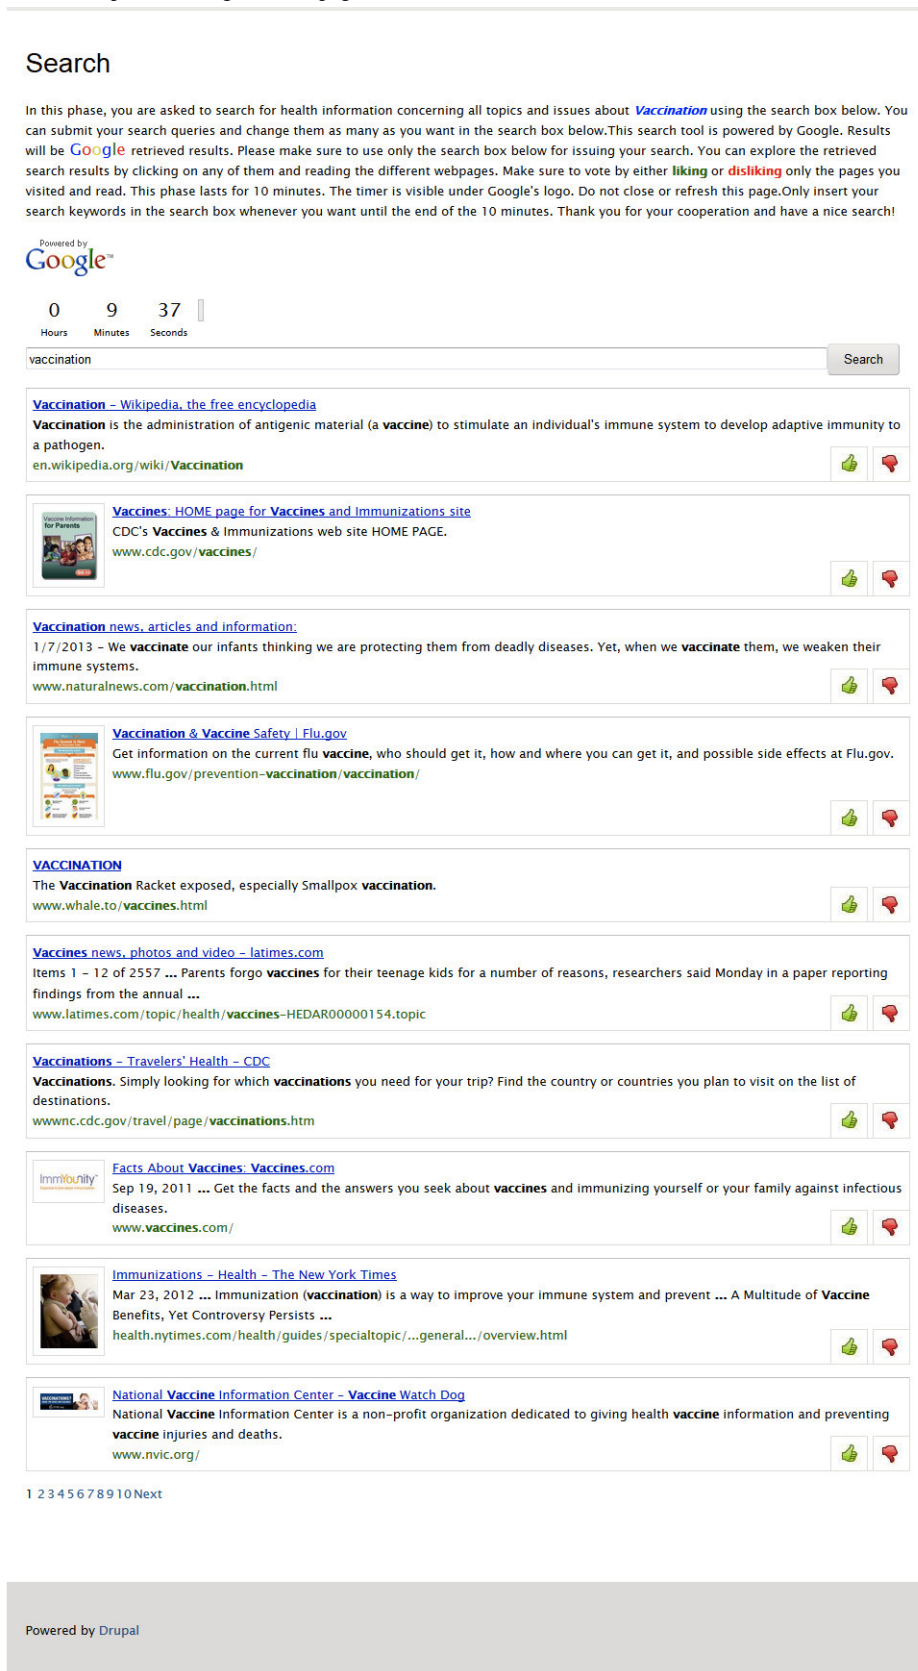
Search

In this phase, you are asked to search for health information concerning all topics and issues about Vaccination using the search box below. You can submit your search queries and change them as many as you want in the search box below.This search tool is powered by Google. Results will be Google retrieved results. Please make sure to use only the search box below for issuing your search. You can explore the retrieved search results by clicking on any of them and reading the different webpages. Make sure to vote by either liking or disliking only the pages you visited and read. This phase lasts for 10 minutes. The timer is visible under Google's logo. Do not close or refresh this page.Only insert your search keywords in the search box whenever you want until the end of the 10 minutes. Thank you for your cooperation and have a nice search!

Powered by Google

0 Hours 9 Minutes 37 Seconds

vaccination

Search

Vaccination – Wikipedia, the free encyclopedia
Vaccination is the administration of antigenic material (a vaccine) to stimulate an individual's immune system to develop adaptive immunity to a pathogen.
en.wikipedia.org/wiki/Vaccination

Vaccine Information for Parents

Vaccines: HOME page for Vaccines and Immunizations site
CDC's Vaccines & Immunizations web site HOME PAGE.
www.cdc.gov/vaccines/

Vaccination news, articles and information:
1/7/2013 – We vaccinate our infants thinking we are protecting them from deadly diseases. Yet, when we vaccinate them, we weaken their immune systems.
www.naturalnews.com/vaccination.html

Vaccination & Vaccine Safety | Flu.gov
Get information on the current flu vaccine, who should get it, how and where you can get it, and possible side effects at Flu.gov.
www.flu.gov/prevention-vaccination/vaccination/

VACCINATION
The Vaccination Racket exposed, especially Smallpox vaccination.
www.whale.to/vaccines.html

Vaccines news, photos and video – latimes.com
Items 1 – 12 of 2557 ... Parents forgo vaccines for their teenage kids for a number of reasons, researchers said Monday in a paper reporting findings from the annual ...
www.latimes.com/topic/health/vaccines-HEDAR00000154.topic

Vaccinations – Travelers' Health – CDC
Vaccinations. Simply looking for which vaccinations you need for your trip? Find the country or countries you plan to visit on the list of destinations.
wwwnc.cdc.gov/travel/page/vaccinations.htm

ImmYounity

Facts About Vaccines: Vaccines.com
Sep 19, 2011 ... Get the facts and the answers you seek about vaccines and immunizing yourself or your family against infectious diseases.
www.vaccines.com/

Immunizations – Health – The New York Times
Mar 23, 2012 ... Immunization (vaccination) is a way to improve your immune system and prevent ... A Multitude of Vaccine Benefits, Yet Controversy Persists ...
health.nytimes.com/health/guides/specialtopic/...general.../overview.html

National Vaccine Information Center – Vaccine Watch Dog
National Vaccine Information Center is a non-profit organization dedicated to giving health vaccine information and preventing vaccine injuries and deaths.
www.nvic.org/

1 2 3 4 5 6 7 8 9 10 Next

Powered by Drupal